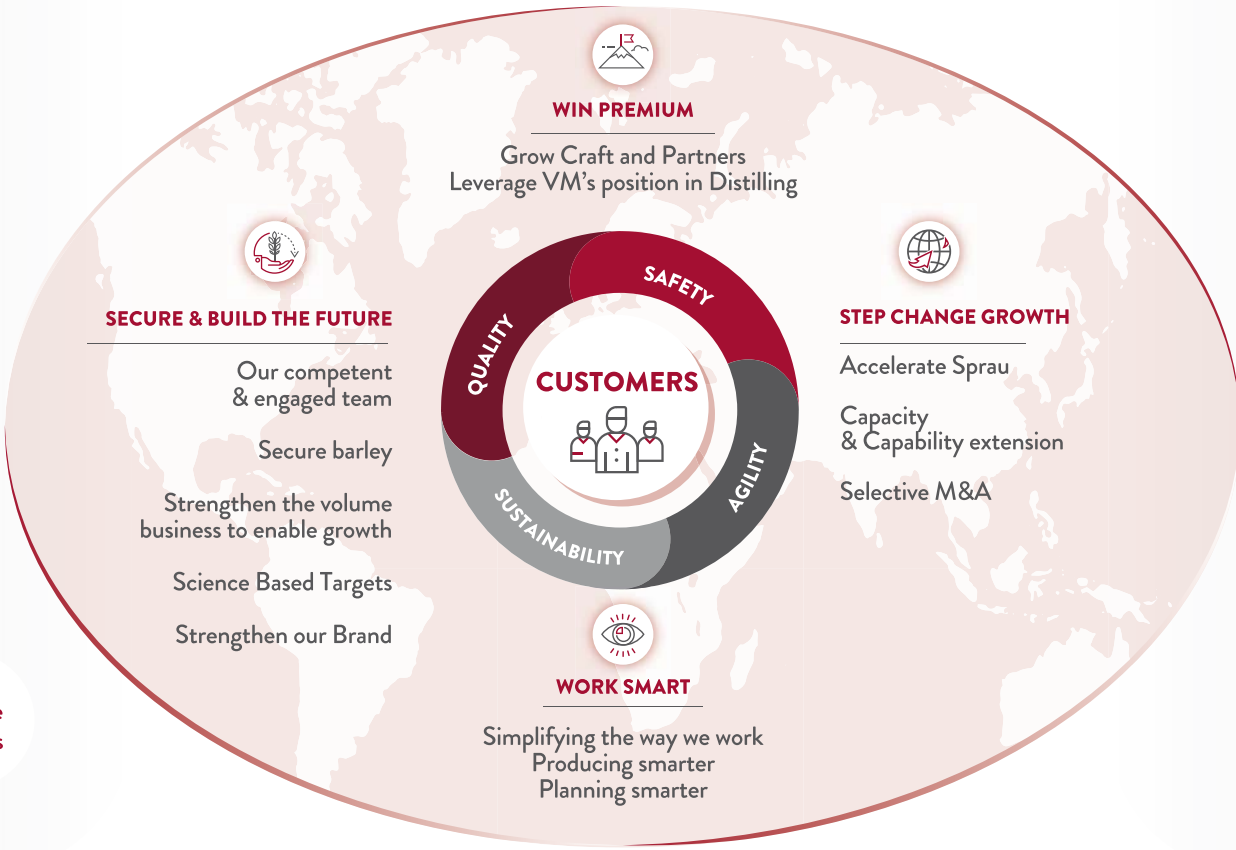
WIN PREMIUM

Grow Craft and Partners
Leverage VM's position in Distilling

SECURE & BUILD THE FUTURE

Our competent & engaged team

Secure barley

Strengthen the volume business to enable growth

Science Based Targets

Strengthen our Brand

SAFETY

QUALITY

CUSTOMERS

AGILITY

SUSTAINABILITY

STEP CHANGE GROWTH

Accelerate Sprau

Capacity & Capability extension

Selective M&A

WORK SMART

Simplifying the way we work
Producing smarter
Planning smarter